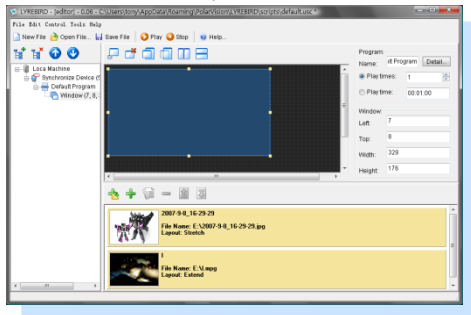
LYREBIRD - [editor] - 0.06 ... C:\Users\tony\AppData\Roaming\PolarVision\LYREBIRD\scripts\default.unc

File Edit Control Tools Help

New File Open File... Save File Play Stop Help...

Loca Machine
Synchronize Device (
Default Program
Window (7, 8,

Program
Name: lt Program Detail...
Play times: 1
Play time: 00:01:00

Window
Left 7
Top 8
Width: 329
Height: 176

2007-9-8_16-29-29
File Name: E:\2007-9-8_16-29-29.jpg
Layout: Stretch

1
File Name: E:\1.mpg
Layout: Extend